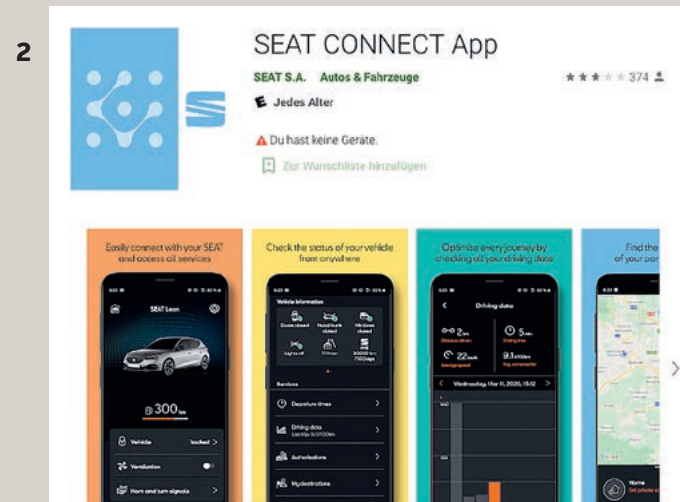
2

SEAT CONNECT App

SEAT S.A. Autos & Fahrzeuge

374

Jedes Alter

Du hast keine Geräte.

Zur Wunschliste hinzufügen

Easily connect with your SEAT and access all services

SEAT Leon

300 km

Vehicle locked

Ventilation

Horn and turn signals

Check the status of your vehicle from anywhere

Vehicle information

Services

Departure times

Driving data

Authorisations

My destinations

Optimise every journey by checking all your driving data

Driving data

2 km

5 min

22 km/h

9.1 l/100km

Wednesday, Mar 11, 2020, 15:12

Find the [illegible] of your par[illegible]

Home